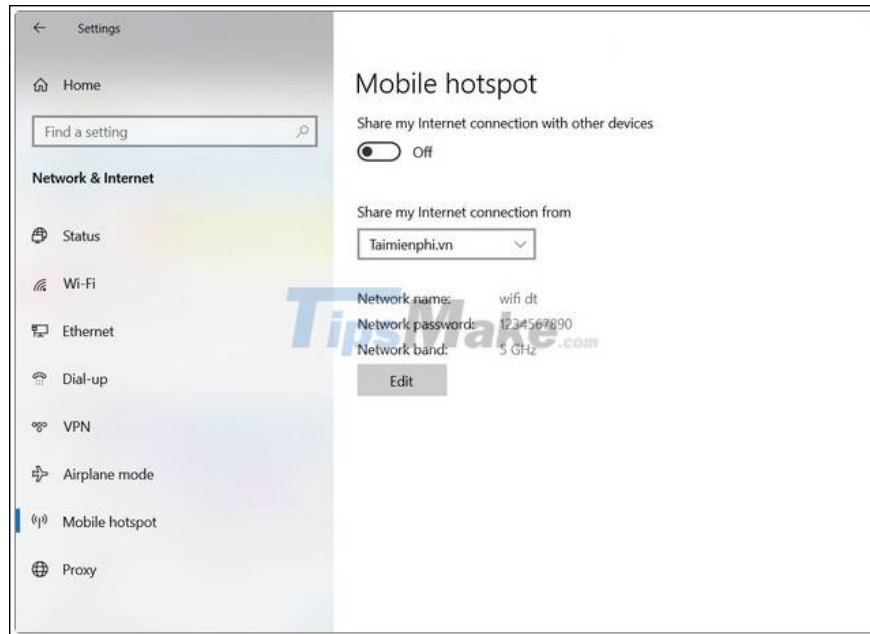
Settings

Home

Find a setting

Network & Internet

Status

Wi-Fi

Ethernet

Dial-up

VPN

Airplane mode

Mobile hotspot

Proxy

Mobile hotspot

Share my Internet connection with other devices

Off

Share my Internet connection from

Taimienphi.vn

Network name: wifi dt
Network password: 1234567890
Network band: 5 GHz

Edit

TipsMake.com